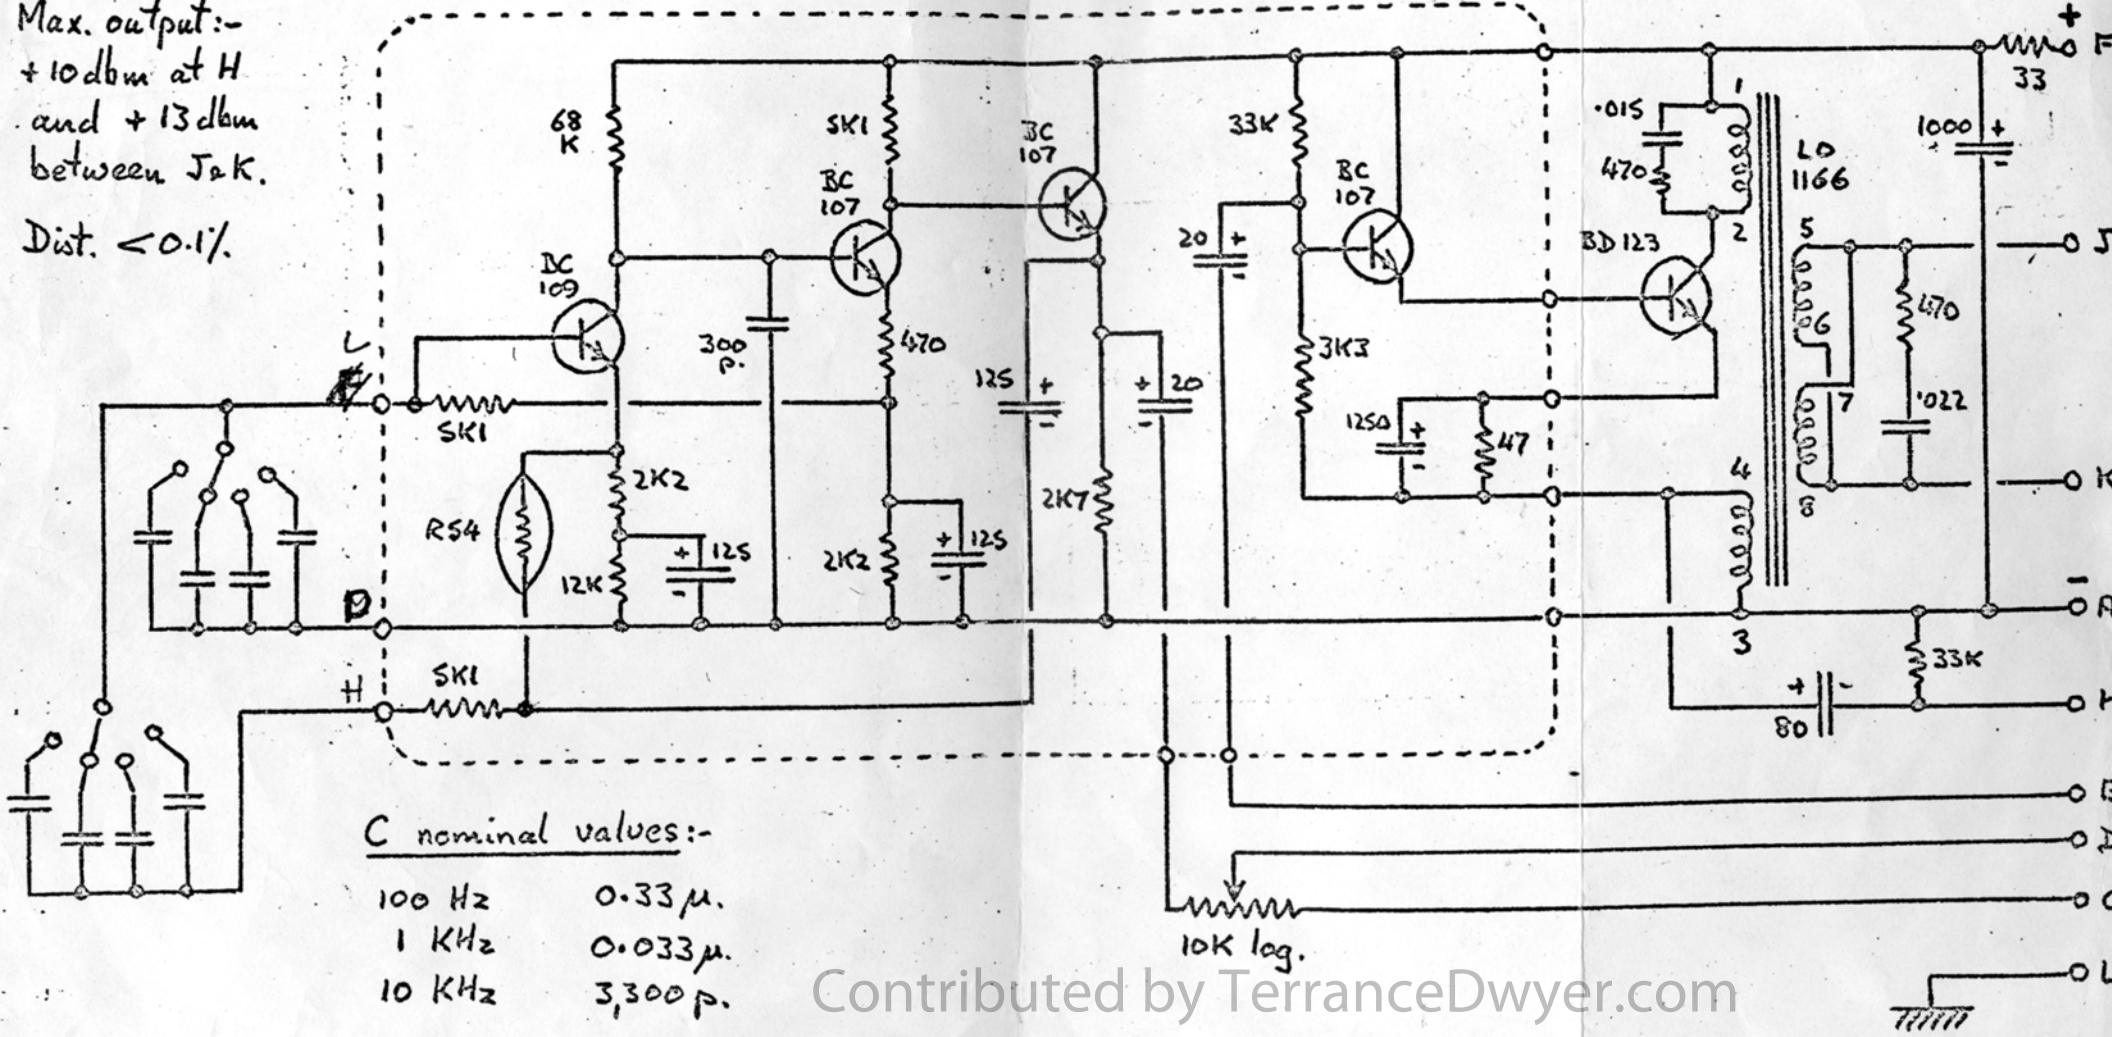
Max. output:-
+10 dbm at H
and +13 dbm
between J&K.

Dist. <0.1%.

68 K
5K1
BC 107
BC 107
33K
BC 107
·015
470
1
2
LO 1166
1000 +
33
+
F
BC 109
300 p.
470
20 +
BD 123
5
J
3K3
470
6
L
5K1
125 +
+ 20
1250 +
47
7
·022
K
R54
2K2
+ 125
2K7
4
8
12K
2K2
+ 125
D
-
A
3
33K
H
5K1
+ 80
H
E
D
C
10K log.
L

C nominal values:-
100 Hz 0·33 μ.
1 KHz 0·033 μ.
10 KHz 3,300 p.

Contributed by TerranceDwyer.com